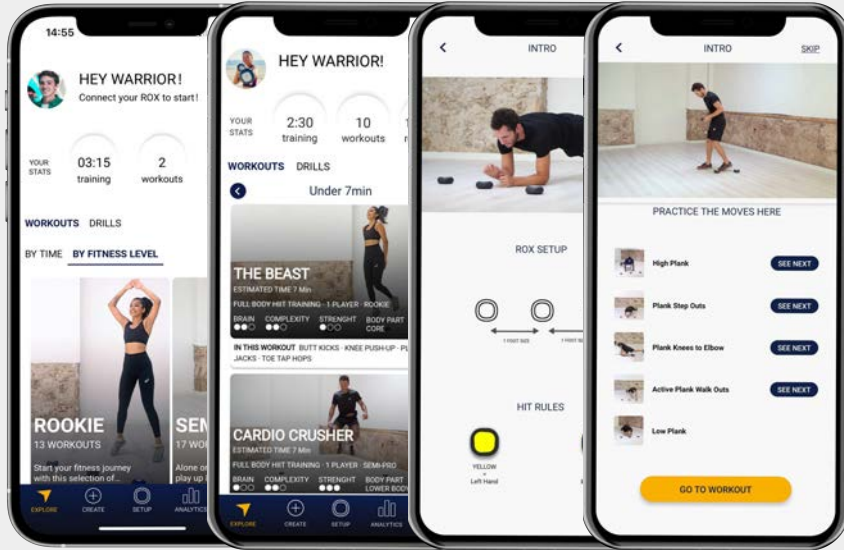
14:55

HEY WARRIOR!
Connect your ROX to start!

YOUR STATS
03:15 training
2 workouts

WORKOUTS DRILLS

BY TIME BY FITNESS LEVEL

ROOKIE
13 WORKOUTS
Start your fitness journey with this selection of...

SEM
17 WO
Alone o play up

EXPLORE CREATE SETUP ANALYTICS

HEY WARRIOR!

YOUR STATS
2:30 training
10 workouts

WORKOUTS DRILLS

Under 7min

THE BEAST
ESTIMATED TIME 7 Min
FULL BODY HIIT TRAINING · 1 PLAYER · ROOKIE
BRAIN COMPLEXITY STRENGHT BODY PART CORE
IN THIS WORKOUT BUTT KICKS · KNEE PUSH-UP · PL JACKS · TOE TAP HOPS

CARDIO CRUSHER
ESTIMATED TIME 7 Min
FULL BODY HIIT TRAINING · 1 PLAYER · SEMI-PRO
BRAIN COMPLEXITY STRENGHT BODY PART LOWER BODY

EXPLORE CREATE SETUP ANALYTICS

INTRO

ROX SETUP

1 FOOT SIZE
1 FOOT SI

HIT RULES

YELLOW = Left Hand

INTRO SKIP

PRACTICE THE MOVES HERE

High Plank SEE NEXT
Plank Step Outs SEE NEXT
Plank Knees to Elbow SEE NEXT
Active Plank Walk Outs SEE NEXT
Low Plank

GO TO WORKOUT